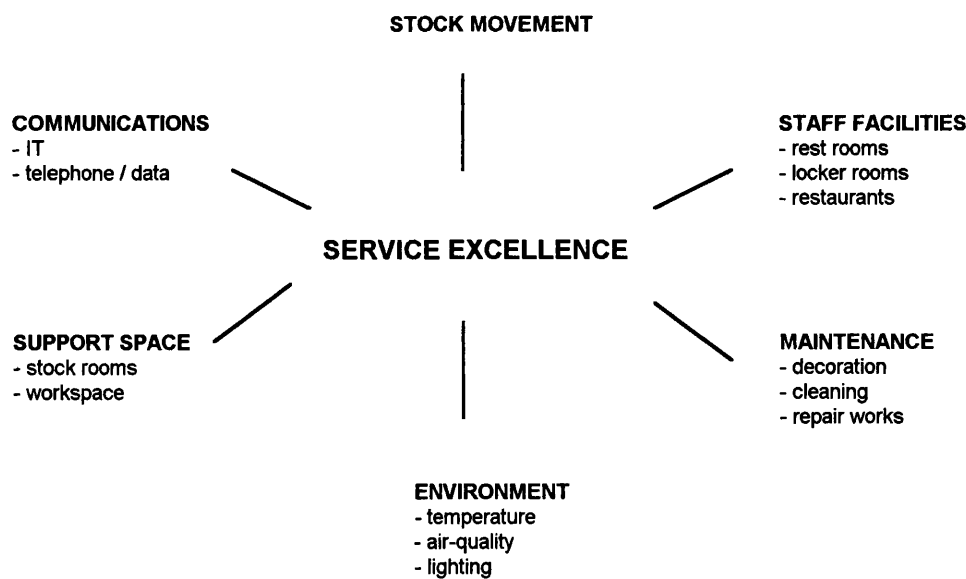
STOCK MOVEMENT

COMMUNICATIONS
- IT
- telephone / data

STAFF FACILITIES
- rest rooms
- locker rooms
- restaurants

SERVICE EXCELLENCE

SUPPORT SPACE
- stock rooms
- workspace

MAINTENANCE
- decoration
- cleaning
- repair works

ENVIRONMENT
- temperature
- air-quality
- lighting